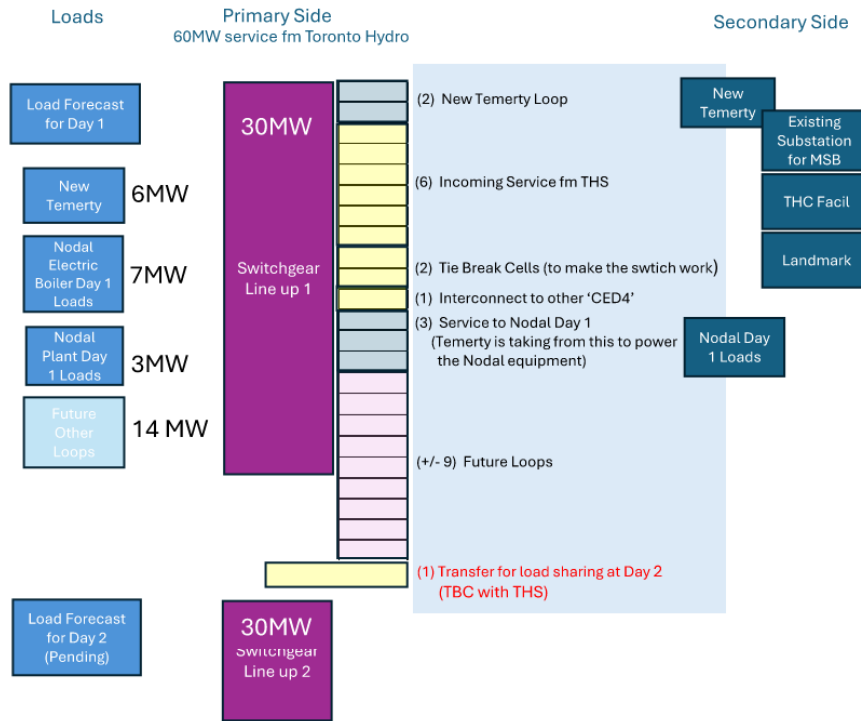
Loads

Primary Side
60MW service fm Toronto Hydro

Secondary Side

Load Forecast for Day 1

30MW

Switchgear Line up 1

(2) New Temerty Loop

New Temerty

Existing Substation for MSB

THC Facil

Landmark

New Temerty 6MW

Nodal Electric Boiler Day 1 Loads 7MW

Nodal Plant Day 1 Loads 3MW

Future Other Loops 14 MW

(6) Incoming Service fm THS

(2) Tie Break Cells (to make the swtich work)

(1) Interconnect to other 'CED4'

(3) Service to Nodal Day 1 (Temerty is taking from this to power the Nodal equipment)

Nodal Day 1 Loads

(+/- 9) Future Loops

(1) Transfer for load sharing at Day 2 (TBC with THS)

Load Forecast for Day 2 (Pending)

30MW

Switchgear Line up 2